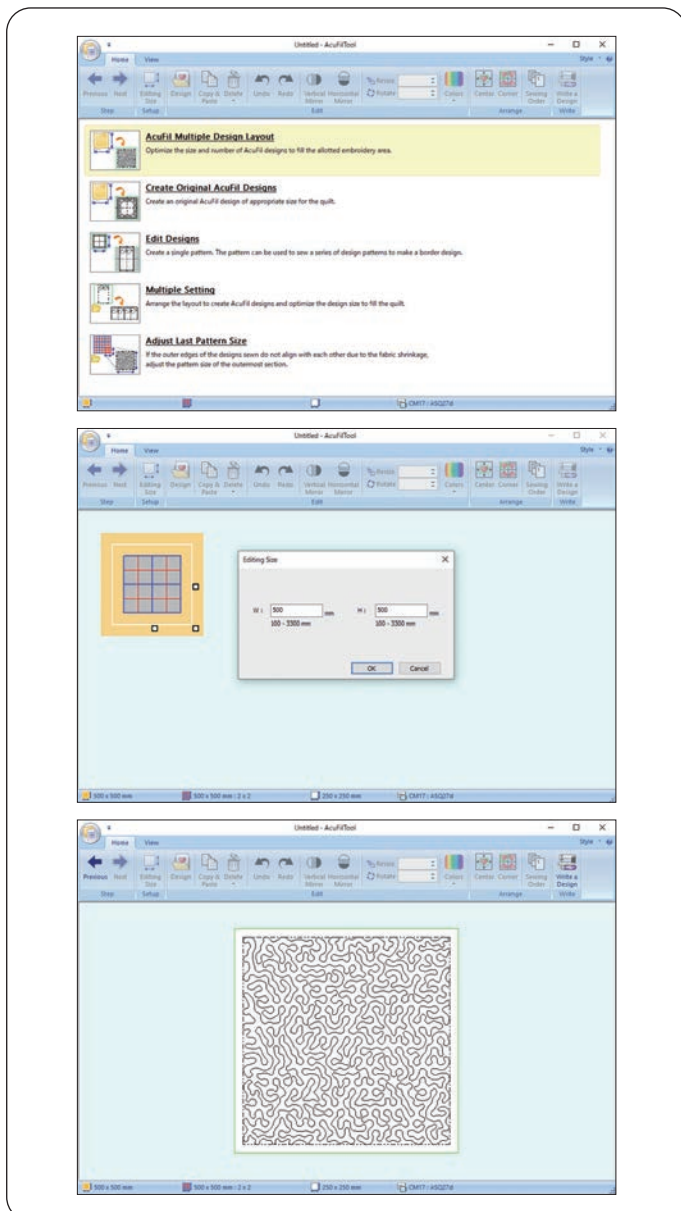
Untitled - AcuFilTool

Home View

Style

Previous Next Editing Size Design Copy & Paste Delete Undo Redo Vertical Mirror Horizontal Mirror Resize Rotate Colors Center Corner Sewing Order Write a Design

Step Setup Edit Arrange Write

AcuFil Multiple Design Layout

Optimize the size and number of AcuFil designs to fill the allotted embroidery area.

Create Original AcuFil Designs

Create an original AcuFil design of appropriate size for the quilt.

Edit Designs

Create a single pattern. The pattern can be used to sew a series of design patterns to make a border design.

Multiple Setting

Arrange the layout to create AcuFil designs and optimize the design size to fill the quilt.

Adjust Last Pattern Size

If the outer edges of the designs sewn do not align with each other due to the fabric shrinkage, adjust the pattern size of the outermost section.

CM17 : A5Q27d

Untitled - AcuFilTool

Home View

Style

Previous Next Editing Size Design Copy & Paste Delete Undo Redo Vertical Mirror Horizontal Mirror Resize Rotate Colors Center Corner Sewing Order Write a Design

Step Setup Edit Arrange Write

Editing Size

W : 500 mm

100 - 3300 mm

H : 500 mm

100 - 3300 mm

OK Cancel

500 x 500 mm 500 x 500 mm : 2 x 2 250 x 250 mm CM17 : A5Q27d

Untitled - AcuFilTool

Home View

Style

Previous Next Editing Size Design Copy & Paste Delete Undo Redo Vertical Mirror Horizontal Mirror Resize Rotate Colors Center Corner Sewing Order Write a Design

Step Setup Edit Arrange Write

500 x 500 mm 500 x 500 mm : 2 x 2 250 x 250 mm CM17 : A5Q27d